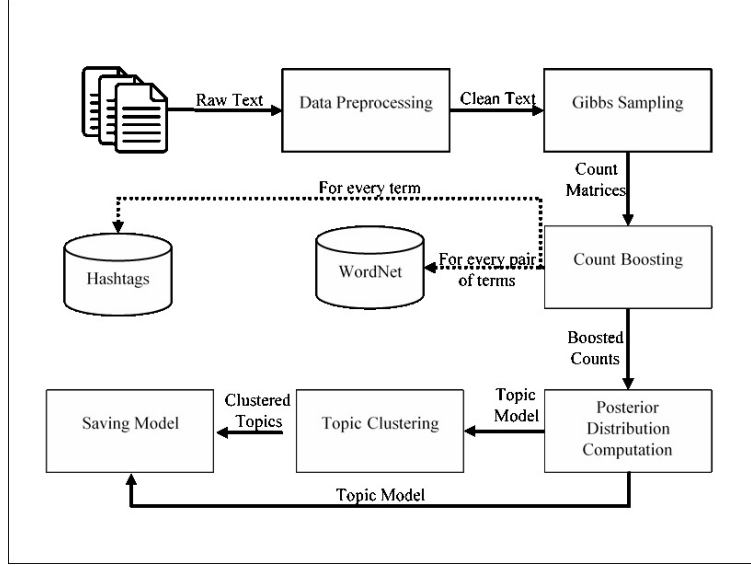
Raw Text
Data Preprocessing
Clean Text
Gibbs Sampling
Count Matrices
For every term
Hashtags
WordNet
For every pair of terms
Count Boosting
Boosted Counts
Saving Model
Clustered Topics
Topic Clustering
Topic Model
Posterior Distribution Computation
Topic Model